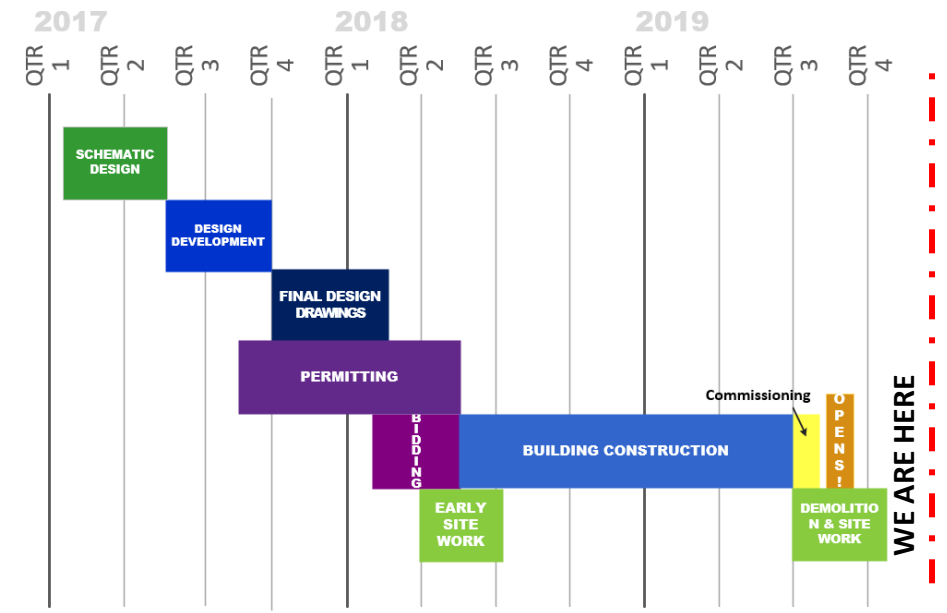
2017

2018

2019

QTR 1
QTR 2
QTR 3
QTR 4
QTR 1
QTR 2
QTR 3
QTR 4
QTR 1
QTR 2
QTR 3
QTR 4

SCHEMATIC DESIGN

DESIGN DEVELOPMENT

FINAL DESIGN DRAWINGS

PERMITTING

BIDDING

BUILDING CONSTRUCTION

Commissioning

OPENS!

EARLY SITE WORK

DEMOLITION & SITE WORK

WE ARE HERE